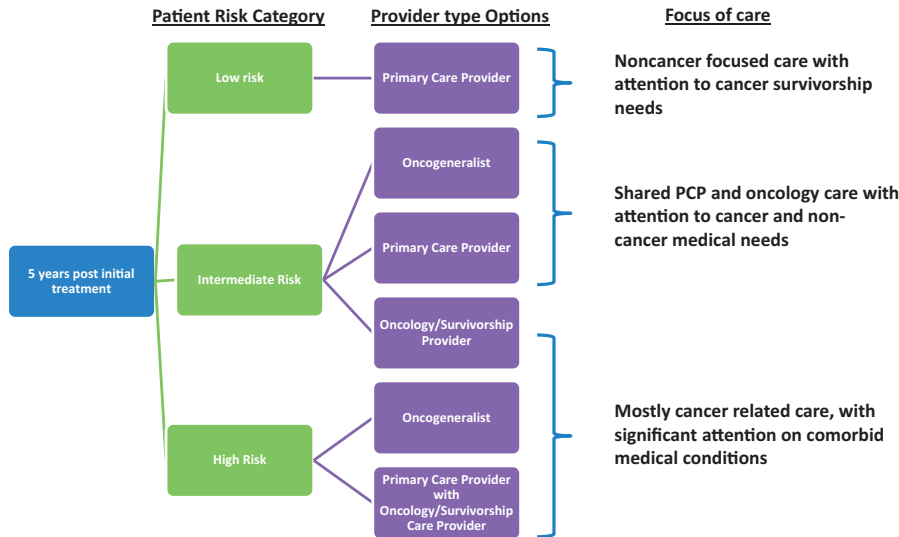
Patient Risk Category

Provider type Options

Focus of care

5 years post initial treatment

Low risk

Primary Care Provider

Noncancer focused care with attention to cancer survivorship needs

Intermediate Risk

Oncogeneralist

Primary Care Provider

Shared PCP and oncology care with attention to cancer and non-cancer medical needs

Oncology/Survivorship Provider

High Risk

Oncogeneralist

Primary Care Provider with Oncology/Survivorship Care Provider

Mostly cancer related care, with significant attention on comorbid medical conditions